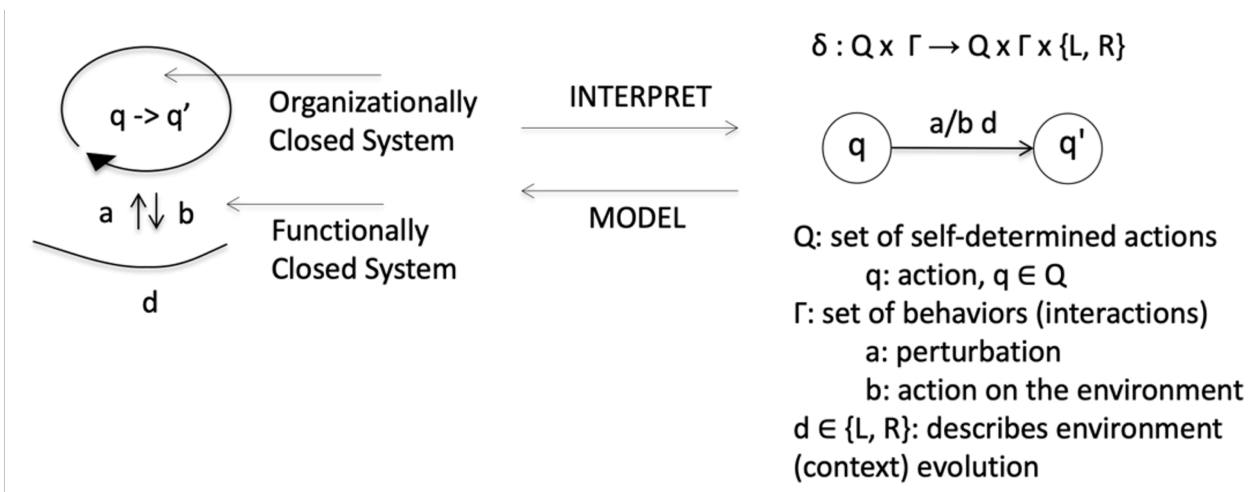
q -> q'

Organizationally Closed System

a $\uparrow\downarrow$ b

Functionally Closed System

d

INTERPRET

MODEL

$\delta : Q \times \Gamma \rightarrow Q \times \Gamma \times \{L, R\}$

q

a/b d

q'

Q: set of self-determined actions
q: action, $q \in Q$
Γ: set of behaviors (interactions)
a: perturbation
b: action on the environment
$d \in \{L, R\}$: describes environment (context) evolution